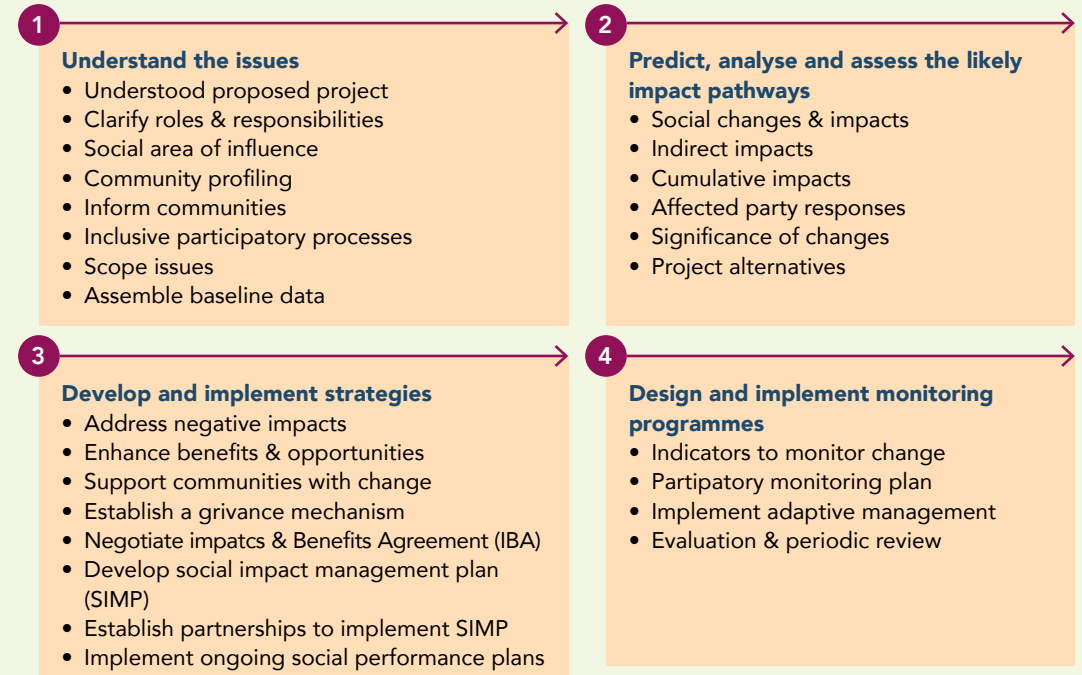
1

Understand the issues
- Understood proposed project
- Clarify roles & responsibilities
- Social area of influence
- Community profiling
- Inform communities
- Inclusive participatory processes
- Scope issues
- Assemble baseline data

2

Predict, analyse and assess the likely impact pathways
- Social changes & impacts
- Indirect impacts
- Cumulative impacts
- Affected party responses
- Significance of changes
- Project alternatives

3

Develop and implement strategies
- Address negative impacts
- Enhance benefits & opportunities
- Support communities with change
- Establish a grivance mechanism
- Negotiate impatcs & Benefits Agreement (IBA)
- Develop social impact management plan (SIMP)
- Establish partnerships to implement SIMP
- Implement ongoing social performance plans

4

Design and implement monitoring programmes
- Indicators to monitor change
- Partipatory monitoring plan
- Implement adaptive management
- Evaluation & periodic review